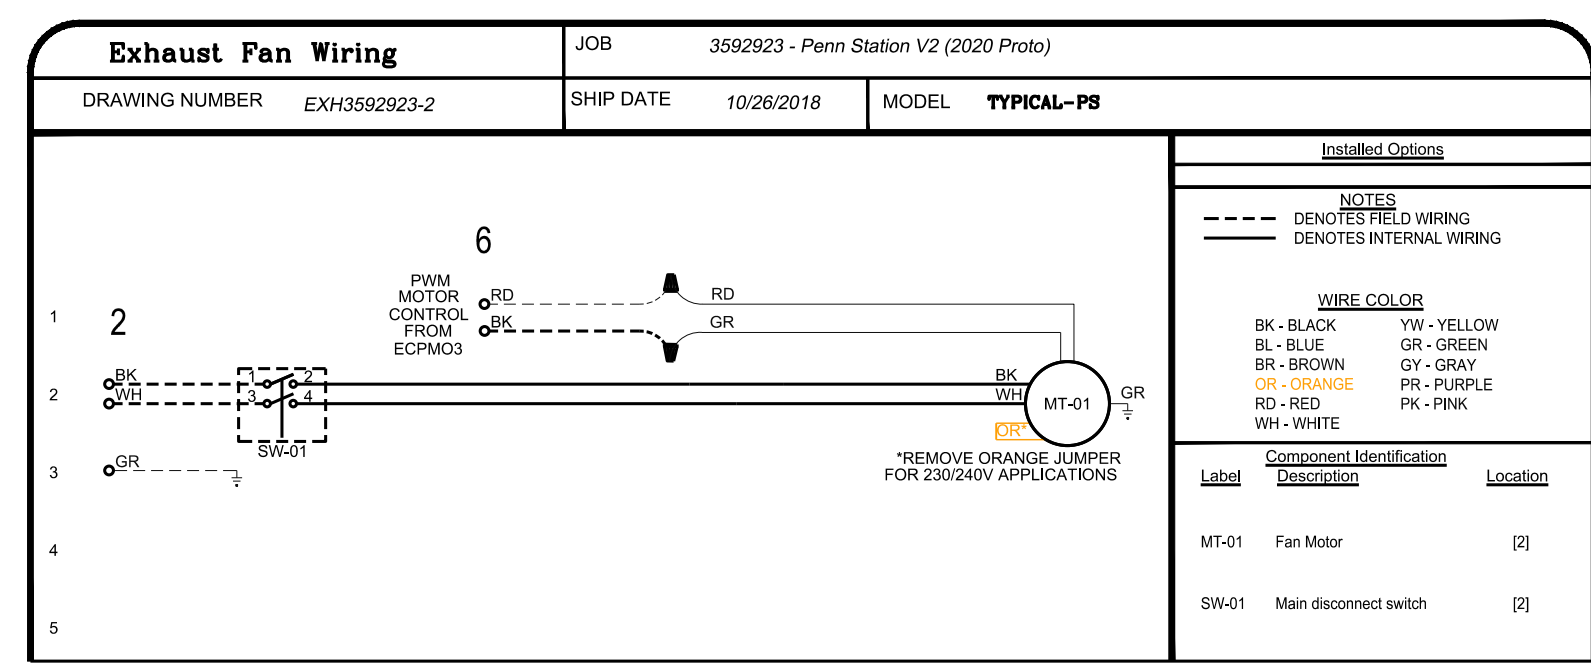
Exhaust Fan Wiring

JOB 3592923 - Penn Station V2 (2020 Proto)

DRAWING NUMBER EXH3592923-2

SHIP DATE 10/26/2018

MODEL TYPICAL-PS

Installed Options

NOTES
DENOTES FIELD WIRING
DENOTES INTERNAL WIRING

WIRE COLOR
BK - BLACK
BL - BLUE
BR - BROWN
OR - ORANGE
RD - RED
WH - WHITE
YW - YELLOW
GR - GREEN
GY - GRAY
PR - PURPLE
PK - PINK

6

PWM MOTOR CONTROL FROM ECPMO3
RD
BK
RD
GR

1
2
3
4
5

2

BK
WH
1
2
3
4
SW-01

GR

BK
WH
MT-01
GR
OR*

*REMOVE ORANGE JUMPER FOR 230/240V APPLICATIONS

Component Identification

| Label | Description | Location |
|---|---|---|
| MT-01 | Fan Motor | [2] |
| SW-01 | Main disconnect switch | [2] |